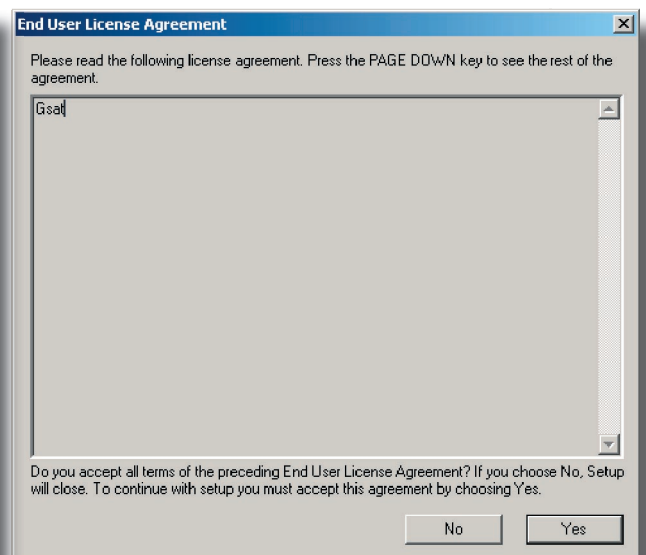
End User License Agreement

Please read the following license agreement. Press the PAGE DOWN key to see the rest of the agreement.

Gsat

Do you accept all terms of the preceding End User License Agreement? If you choose No, Setup will close. To continue with setup you must accept this agreement by choosing Yes.

No

Yes